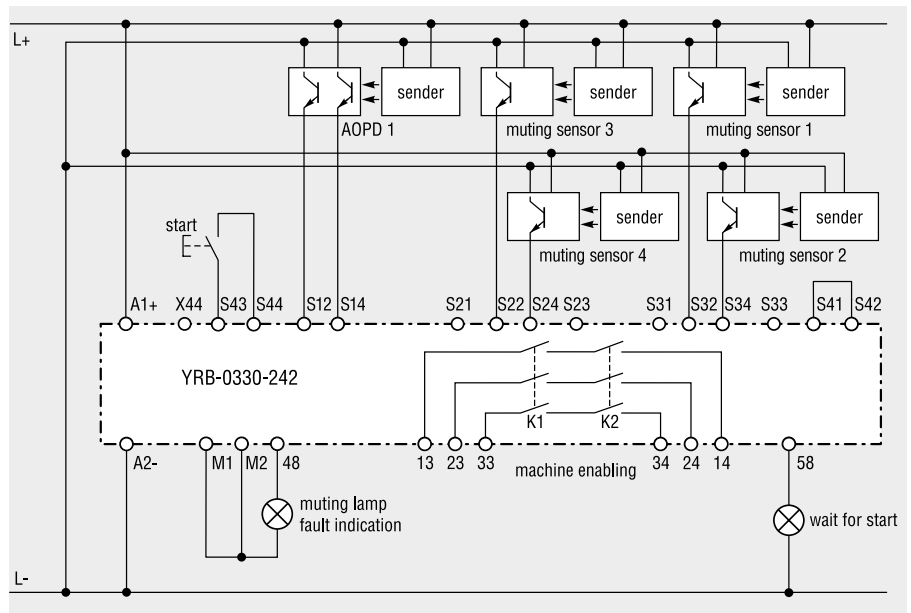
L+

sender

AOPD 1

sender

muting sensor 3

sender

muting sensor 1

sender

muting sensor 4

sender

muting sensor 2

start

A1+ X44 S43 S44 S12 S14 S21 S22 S24 S23 S31 S32 S34 S33 S41 S42

YRB-0330-242

K1 K2

A2- M1 M2 48 13 23 33 34 24 14 58

machine enabling

muting lamp fault indication

wait for start

L-